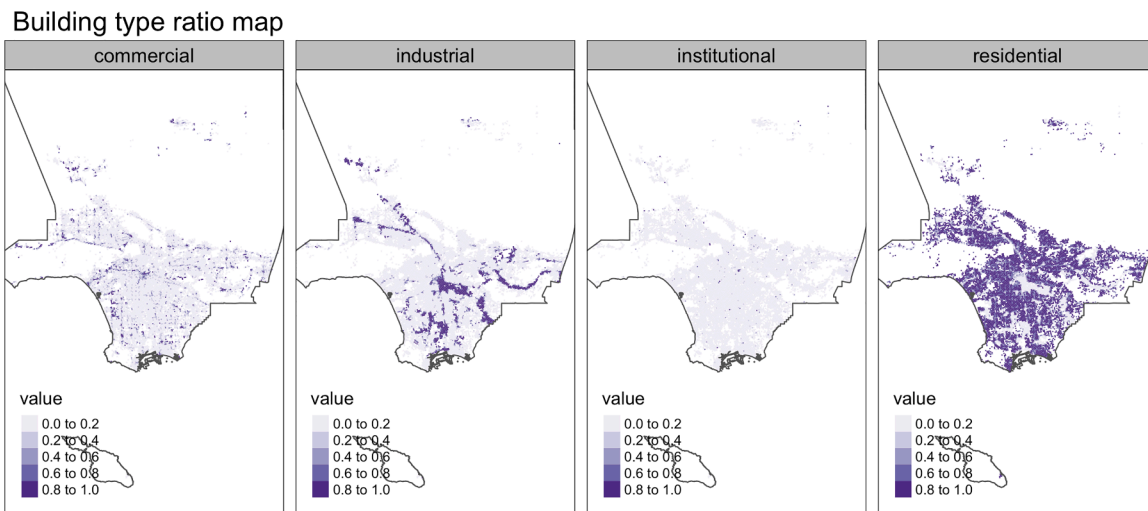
Building type ratio map

commercial

value
0.0 to 0.2
0.2 to 0.4
0.4 to 0.6
0.6 to 0.8
0.8 to 1.0

industrial

value
0.0 to 0.2
0.2 to 0.4
0.4 to 0.6
0.6 to 0.8
0.8 to 1.0

institutional

value
0.0 to 0.2
0.2 to 0.4
0.4 to 0.6
0.6 to 0.8
0.8 to 1.0

residential

value
0.0 to 0.2
0.2 to 0.4
0.4 to 0.6
0.6 to 0.8
0.8 to 1.0